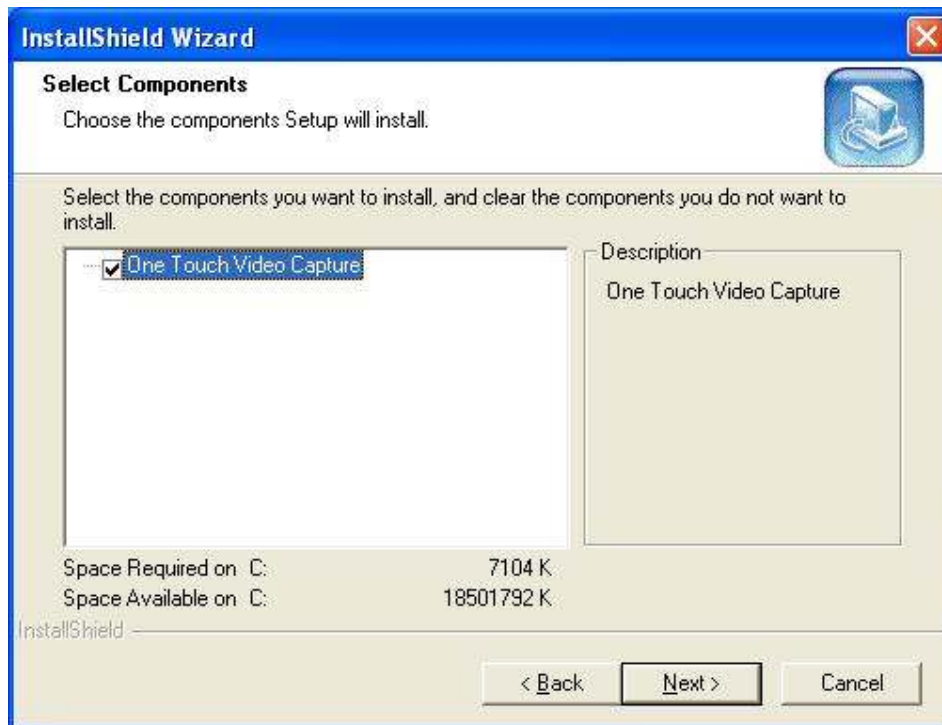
InstallShield Wizard

Select Components

Choose the components Setup will install.

Select the components you want to install, and clear the components you do not want to install.

One Touch Video Capture

Description

One Touch Video Capture

Space Required on C: 7104 K

Space Available on C: 18501792 K

InstallShield

< Back

Next >

Cancel